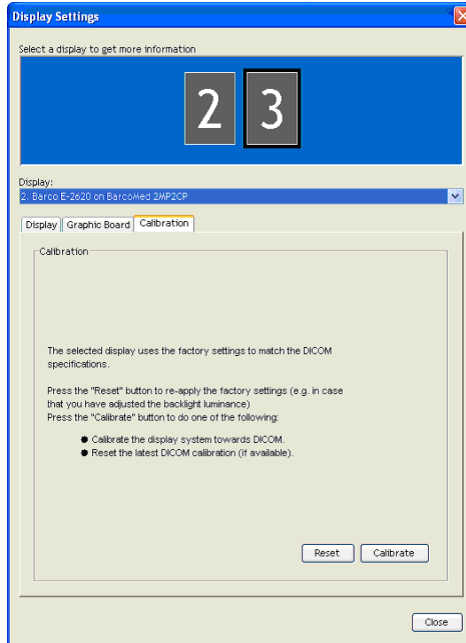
Display Settings

Select a display to get more information

2 3

Display:
2. Barco E-2620 on BarcoMed 2MP2CP

Display | Graphic Board | Calibration

Calibration

The selected display uses the factory settings to match the DICOM specifications.

Press the "Reset" button to re-apply the factory settings (e.g. in case that you have adjusted the backlight luminance)
Press the "Calibrate" button to do one of the following:

● Calibrate the display system towards DICOM.
● Reset the latest DICOM calibration (if available).

Reset Calibrate

Close